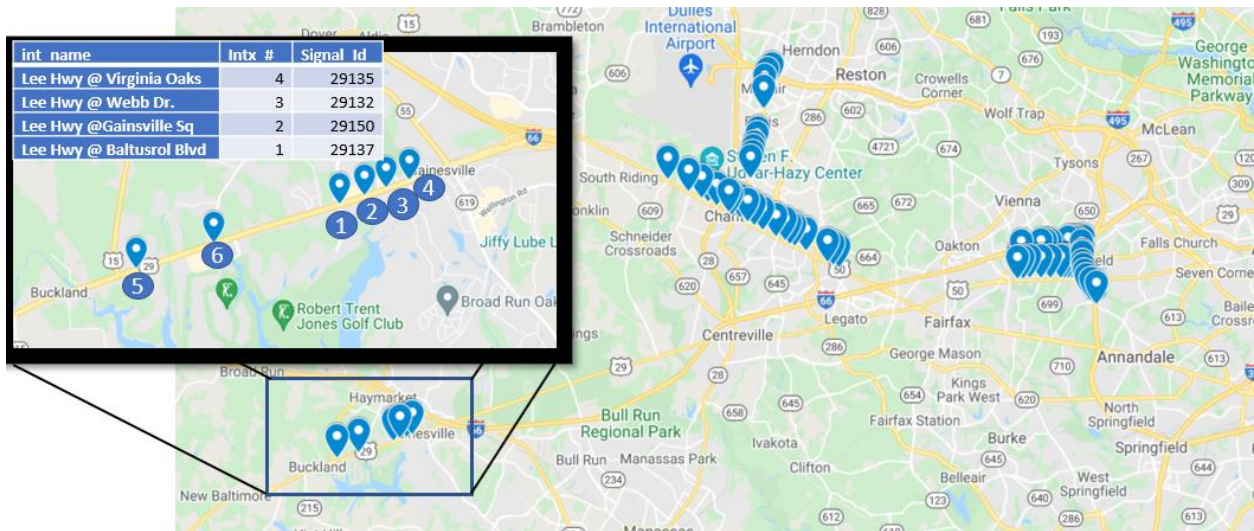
| int_name | Intx # | Signal_Id |
|---|---|---|
| Lee Hwy @ Virginia Oaks | 4 | 29135 |
| Lee Hwy @ Webb Dr. | 3 | 29132 |
| Lee Hwy @Gainsville Sq | 2 | 29150 |
| Lee Hwy @ Baltusrol Blvd | 1 | 29137 |

Gainesville
619
Wellington Rd
Jiffy Lube
1 2 3 4
6
5
15
29
Buckland
Robert Trent Jones Golf Club
Broad Run Oak
55
66

Dover
15
Brambleton
Dulles International Airport
Herndon
Reston
Crowells Corner
Wolf Trap
George Washington Memorial Parkway
McLean
Tysons
495
828
681
193
676
606
7
286
602
4721
674
267
309
South Riding
Steven F. Udvar-Hazy Center
Chantilly
Schneider Crossroads
609
28
657
645
665
672
50
664
Vienna
650
Oakton
Falls Church
Seven Corners
29
620
66
Legato
Fairfax
699
613
Bailey's Crossroads
Centreville
286
George Mason
710
Annandale
Kings Park West
620
Broad Run
Haymarket
Gainesville
Buckland
29
New Baltimore
215
658
645
Bull Run Regional Park
Bull Run
Manassas Park
Ivakota
Clifton
Fairfax Station
654
Burke
645
North Springfield
Springfield
West Springfield
Belleair
640
123
644
613
234
28
612
286